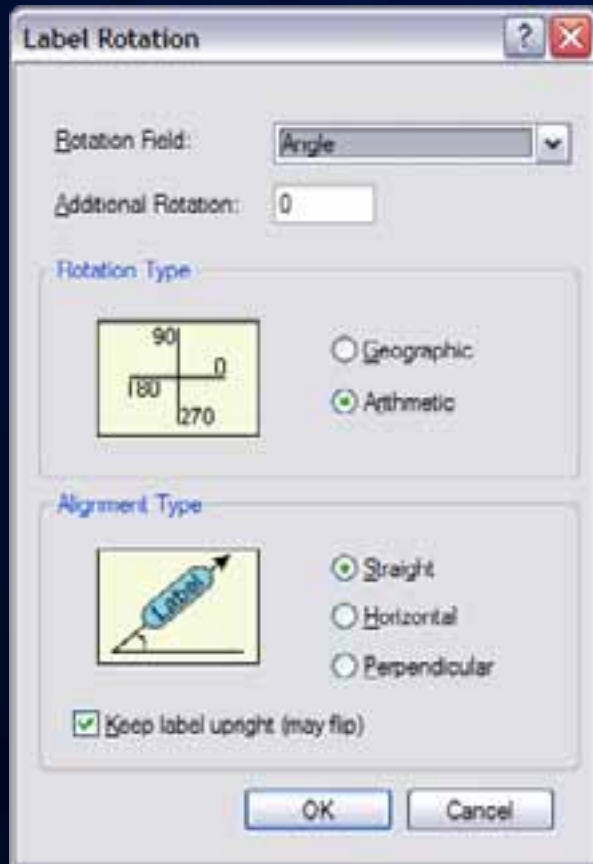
Label Rotation

Rotation Field: Angle

Additional Rotation: 0

Rotation Type

90
0
180
270

Geographic

Arithmetic

Alignment Type

Label

Straight

Horizontal

Perpendicular

Keep label upright (may flip)

OK

Cancel